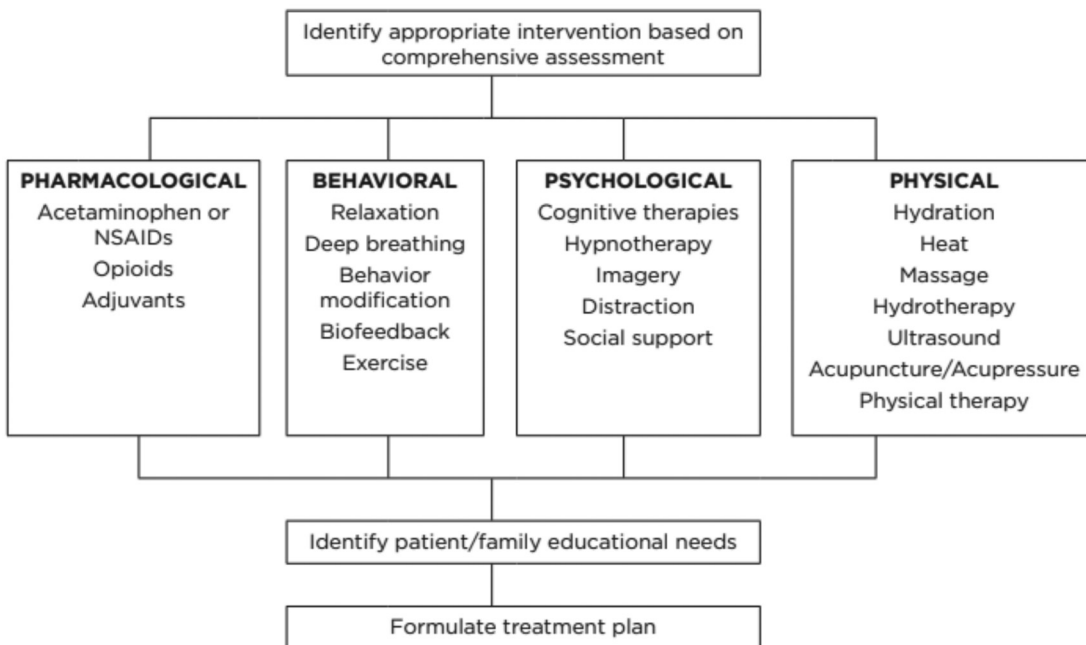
Identify appropriate intervention based on comprehensive assessment

PHARMACOLOGICAL
Acetaminophen or NSAIDs
Opioids
Adjuvants

BEHAVIORAL
Relaxation
Deep breathing
Behavior modification
Biofeedback
Exercise

PSYCHOLOGICAL
Cognitive therapies
Hypnotherapy
Imagery
Distraction
Social support

PHYSICAL
Hydration
Heat
Massage
Hydrotherapy
Ultrasound
Acupuncture/Acupressure
Physical therapy

Identify patient/family educational needs

Formulate treatment plan